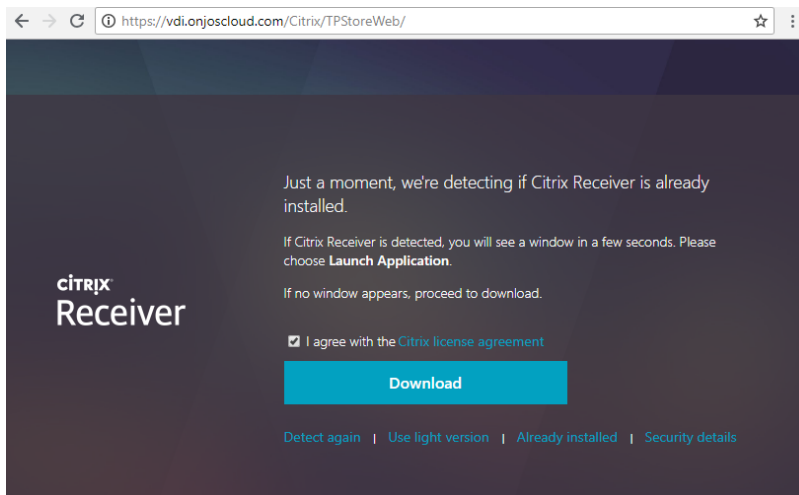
https://vdi.onjoscloud.com/Citrix/TPStoreWeb/

CITRIX
Receiver

Just a moment, we're detecting if Citrix Receiver is already installed.

If Citrix Receiver is detected, you will see a window in a few seconds. Please choose **Launch Application**.

If no window appears, proceed to download.

I agree with the Citrix license agreement

Download

Detect again | Use light version | Already installed | Security details